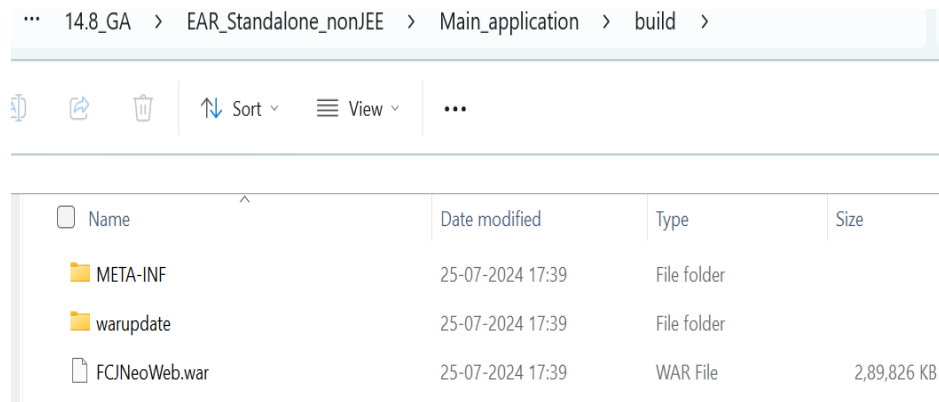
··· 14.8_GA > EAR_Standalone_nonJEE > Main_application > build >

Sort View ···

| Name | Date modified | Type | Size |
|---|---|---|---|
| META-INF | 25-07-2024 17:39 | File folder | |
| warupdate | 25-07-2024 17:39 | File folder | |
| FCJNeoWeb.war | 25-07-2024 17:39 | WAR File | 2,89,826 KB |